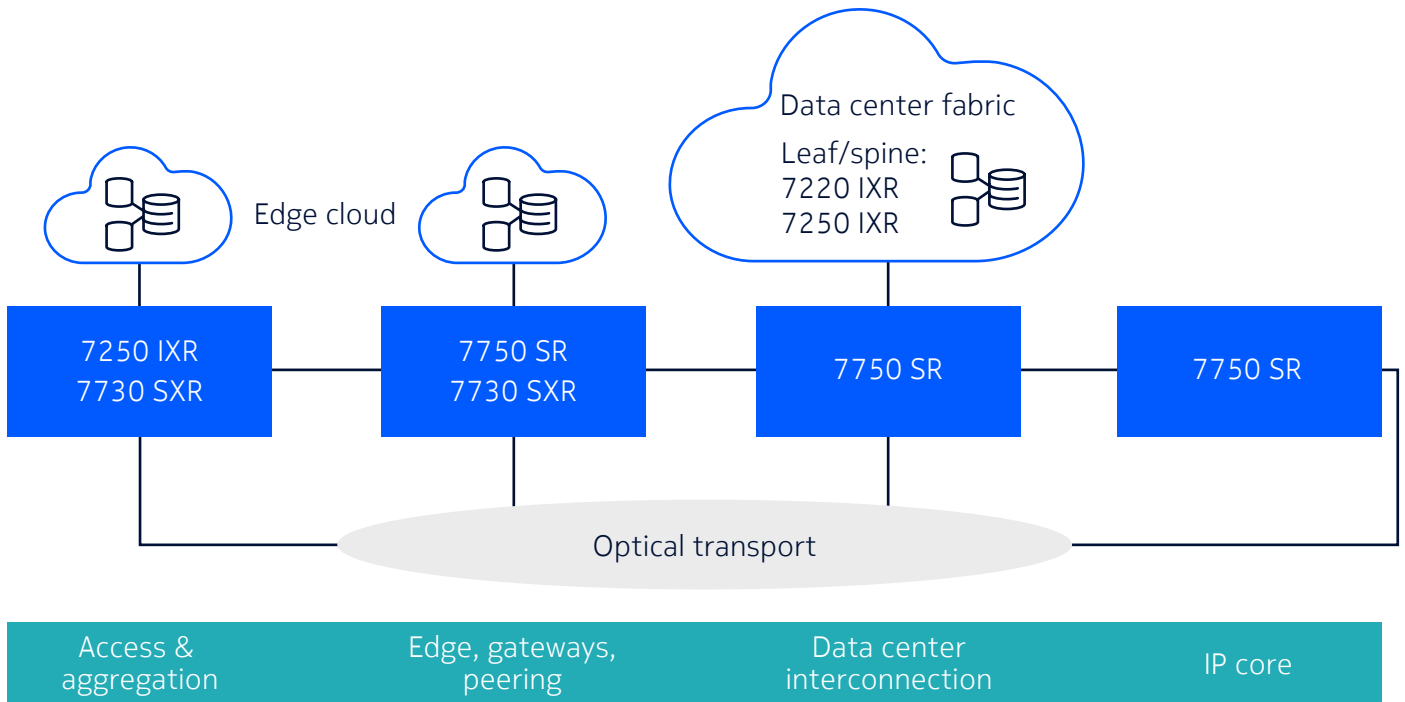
Data center fabric

Leaf/spine:
7220 IXR
7250 IXR

Edge cloud

7250 IXR
7730 SXR

7750 SR
7730 SXR

7750 SR

7750 SR

Optical transport

Access & aggregation

Edge, gateways, peering

Data center interconnection

IP core